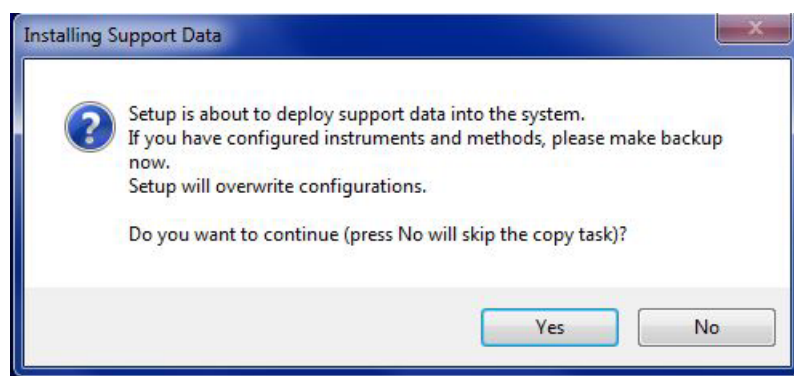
Installing Support Data

Setup is about to deploy support data into the system.
If you have configured instruments and methods, please make backup now.
Setup will overwrite configurations.

Do you want to continue (press No will skip the copy task)?

Yes No